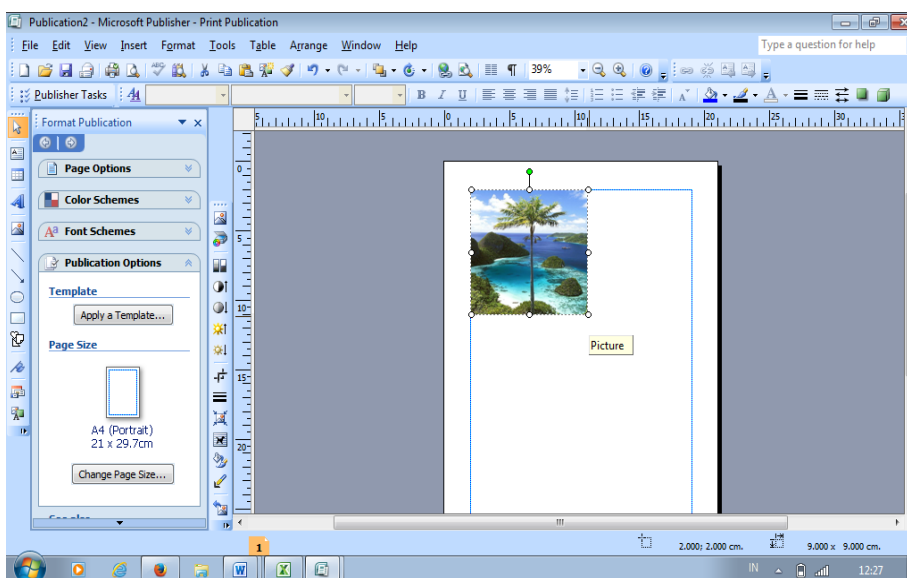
Publication2 - Microsoft Publisher - Print Publication

File Edit View Insert Format Tools Table Arrange Window Help

Type a question for help

39%

Publisher Tasks

Format Publication

Page Options

Color Schemes

Font Schemes

Publication Options

Template

Apply a Template...

Page Size

A4 (Portrait)
21 x 29.7cm

Change Page Size...

Picture

1

2.000; 2.000 cm.

9.000 x 9.000 cm.

IN

12:27